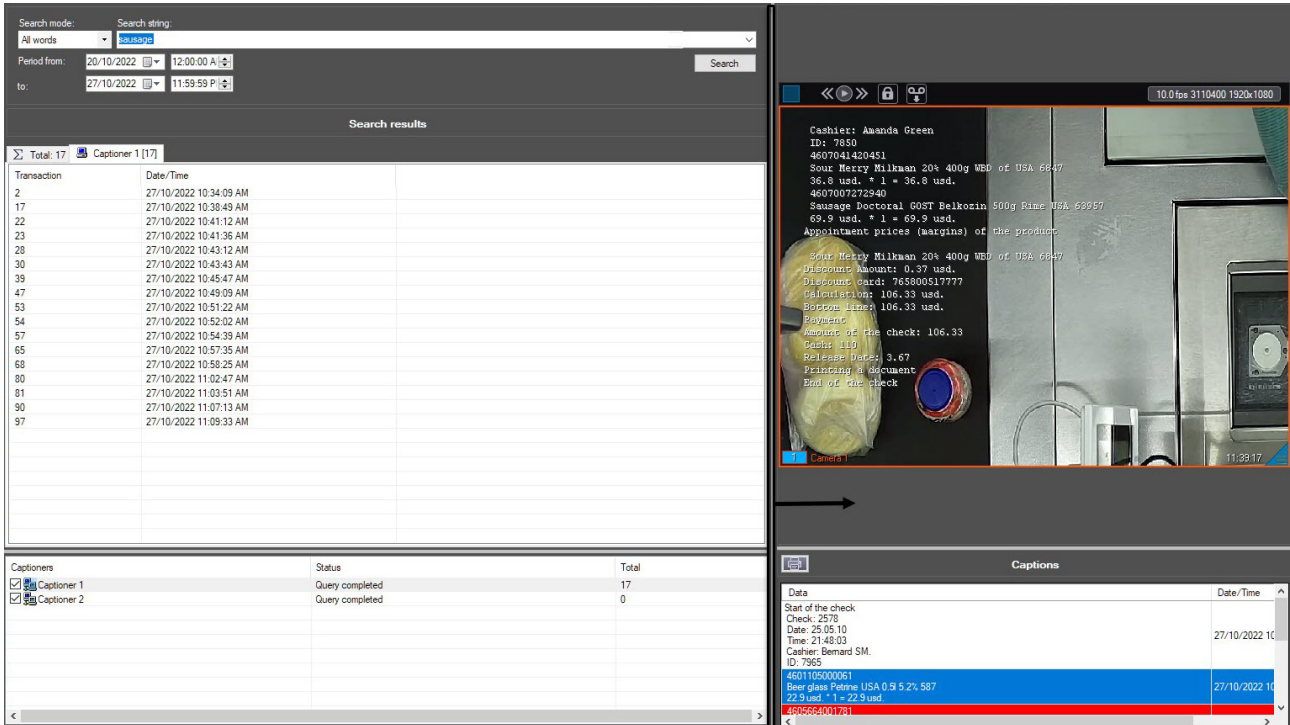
Search mode:
Search string:
All words
sausage
Period from:
20/10/2022
12:00:00 A
to:
27/10/2022
11:59:59 P
Search

Search results

$\sum$ Total: 17
Captioner 1 [17]

| Transaction | Date/Time |
|---|---|
| 2 | 27/10/2022 10:34:09 AM |
| 17 | 27/10/2022 10:38:49 AM |
| 22 | 27/10/2022 10:41:12 AM |
| 23 | 27/10/2022 10:41:36 AM |
| 28 | 27/10/2022 10:43:12 AM |
| 30 | 27/10/2022 10:43:43 AM |
| 39 | 27/10/2022 10:45:47 AM |
| 47 | 27/10/2022 10:49:09 AM |
| 53 | 27/10/2022 10:51:22 AM |
| 54 | 27/10/2022 10:52:02 AM |
| 57 | 27/10/2022 10:54:39 AM |
| 65 | 27/10/2022 10:57:35 AM |
| 68 | 27/10/2022 10:58:25 AM |
| 80 | 27/10/2022 11:02:47 AM |
| 81 | 27/10/2022 11:03:51 AM |
| 90 | 27/10/2022 11:07:13 AM |
| 97 | 27/10/2022 11:09:33 AM |

| Captioners | Status | Total |
|---|---|---|
| Captioner 1 | Query completed | 17 |
| Captioner 2 | Query completed | 0 |

10.0 fps 3110400 1920x1080

Cashier: Amanda Green
ID: 7850
4607041420451
Sour Merry Milkman 20% 400g WBD of USA 6847
36.8 usd. * 1 = 36.8 usd.
4607007272940
Sausage Doctoral GOST Belkozin 500g Rime USA 63957
69.9 usd. * 1 = 69.9 usd.
Appointment prices (margins) of the product
Sour Merry Milkman 20% 400g WBD of USA 6847
Discount Amount: 0.37 usd.
Discount card: 765800517777
Calculation: 106.33 usd.
Bottom line: 106.33 usd.
Payment
Amount of the check: 106.33
Cash: 110
Release Date: 3.67
Printing a document
End of the check

1 Camera 1
11:39:17

Captions

| Data | Date/Time |
|---|---|
| Start of the check Check: 2578 Date: 25.05.10 Time: 21:48:03 Cashier: Bernard SM. ID: 7965 | 27/10/2022 1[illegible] |
| 4601105000061 Beer glass Petrine USA 0.5l 5.2% 587 22.9 usd. * 1 = 22.9 usd. | 27/10/2022 1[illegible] |
| 4605664001781 | |